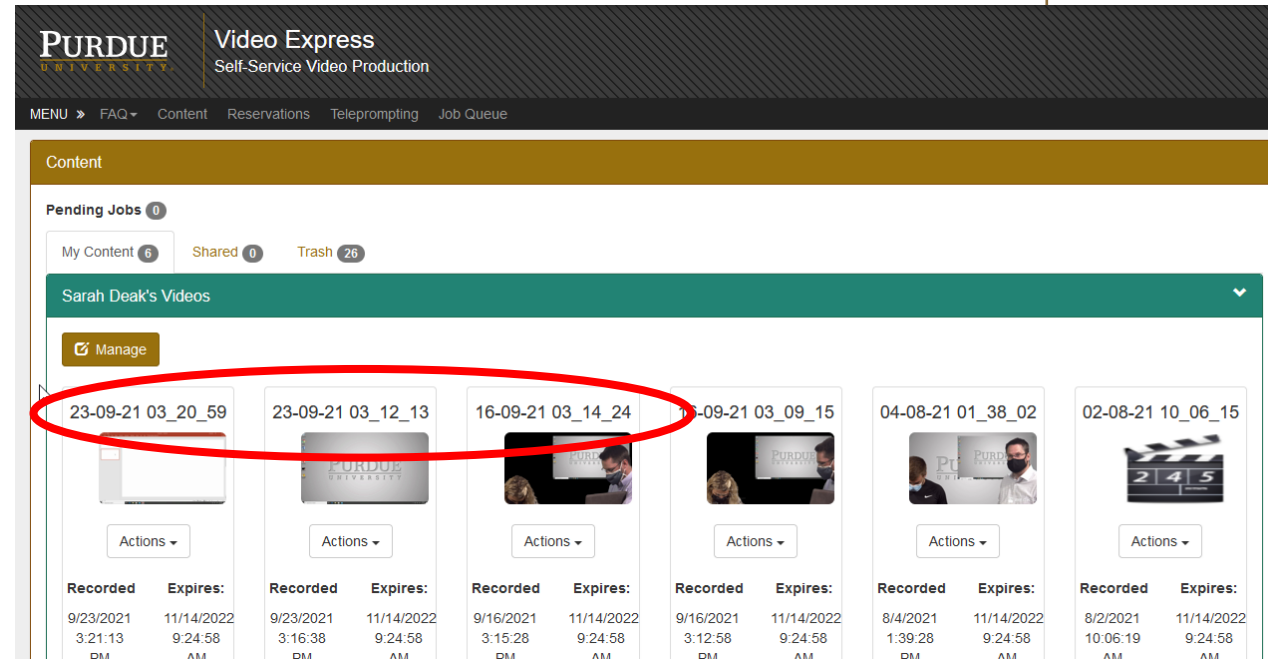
PURDUE UNIVERSITY

Video Express
Self-Service Video Production

MENU » FAQ Content Reservations Teleprompting Job Queue

Content

Pending Jobs 0

My Content 6 Shared 0 Trash 26

Sarah Deak's Videos

Manage

23-09-21 03_20_59

Actions

Recorded 9/23/2021 3:21:13 PM

Expires: 11/14/2022 9:24:58 AM

23-09-21 03_12_13

PURDUE UNIVERSITY

Actions

Recorded 9/23/2021 3:16:38 PM

Expires: 11/14/2022 9:24:58 AM

16-09-21 03_14_24

Actions

Recorded 9/16/2021 3:15:28 PM

Expires: 11/14/2022 9:24:58 AM

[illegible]6-09-21 03_09_15

Actions

Recorded 9/16/2021 3:12:58 PM

Expires: 11/14/2022 9:24:58 AM

04-08-21 01_38_02

Actions

Recorded 8/4/2021 1:39:28 PM

Expires: 11/14/2022 9:24:58 AM

02-08-21 10_06_15

2 4 5

Actions

Recorded 8/2/2021 10:06:19 AM

Expires: 11/14/2022 9:24:58 AM